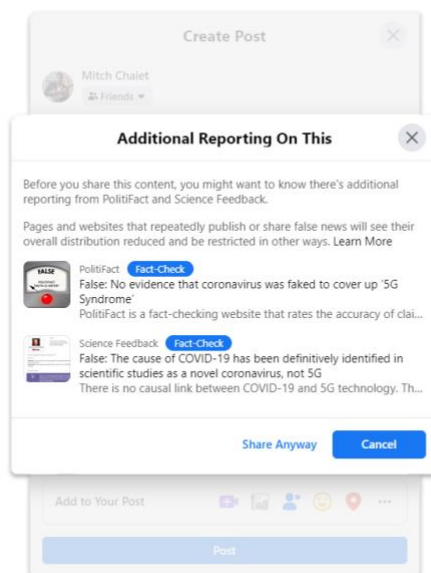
Create Post

Mitch Chaiet
Friends

Additional Reporting On This

Before you share this content, you might want to know there's additional reporting from PolitiFact and Science Feedback.

Pages and websites that repeatedly publish or share false news will see their overall distribution reduced and be restricted in other ways. Learn More

FALSE

PolitiFact Fact-Check
False: No evidence that coronavirus was faked to cover up '5G Syndrome'
PolitiFact is a fact-checking website that rates the accuracy of clai...

Science Feedback Fact-Check
False: The cause of COVID-19 has been definitively identified in scientific studies as a novel coronavirus, not 5G
There is no causal link between COVID-19 and 5G technology. Th...

Share Anyway Cancel

Add to Your Post

Post